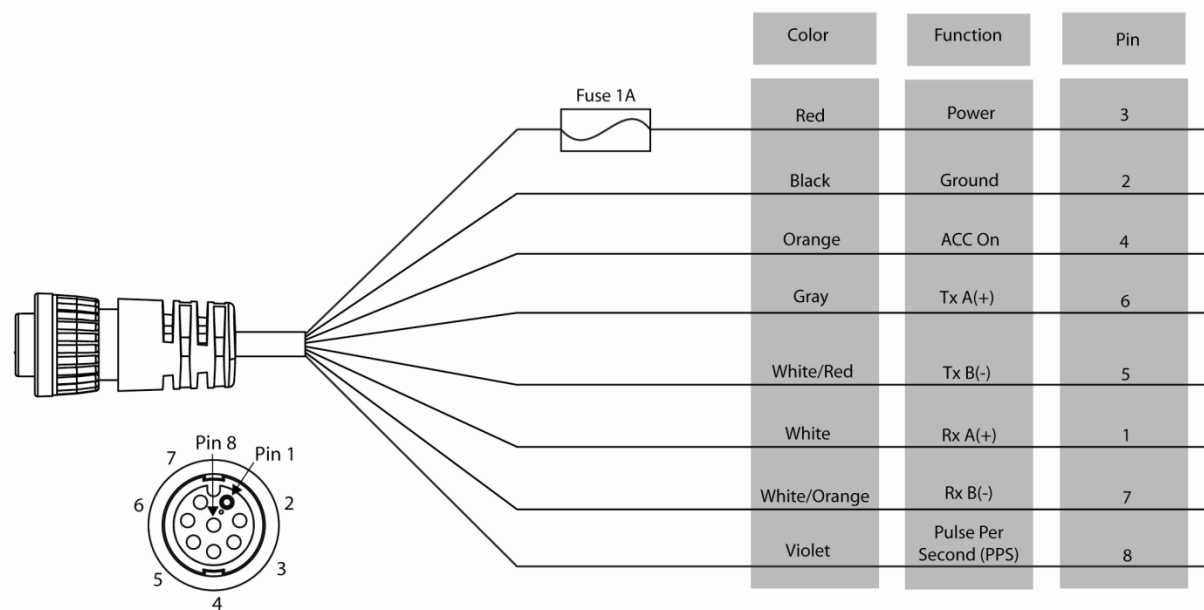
Fuse 1A

| Color | Function | Pin |
|---|---|---|
| Red | Power | 3 |
| Black | Ground | 2 |
| Orange | ACC On | 4 |
| Gray | Tx A(+) | 6 |
| White/Red | Tx B(-) | 5 |
| White | Rx A(+) | 1 |
| White/Orange | Rx B(-) | 7 |
| Violet | Pulse Per Second (PPS) | 8 |

Pin 8
Pin 1
7
2
6
5
3
4